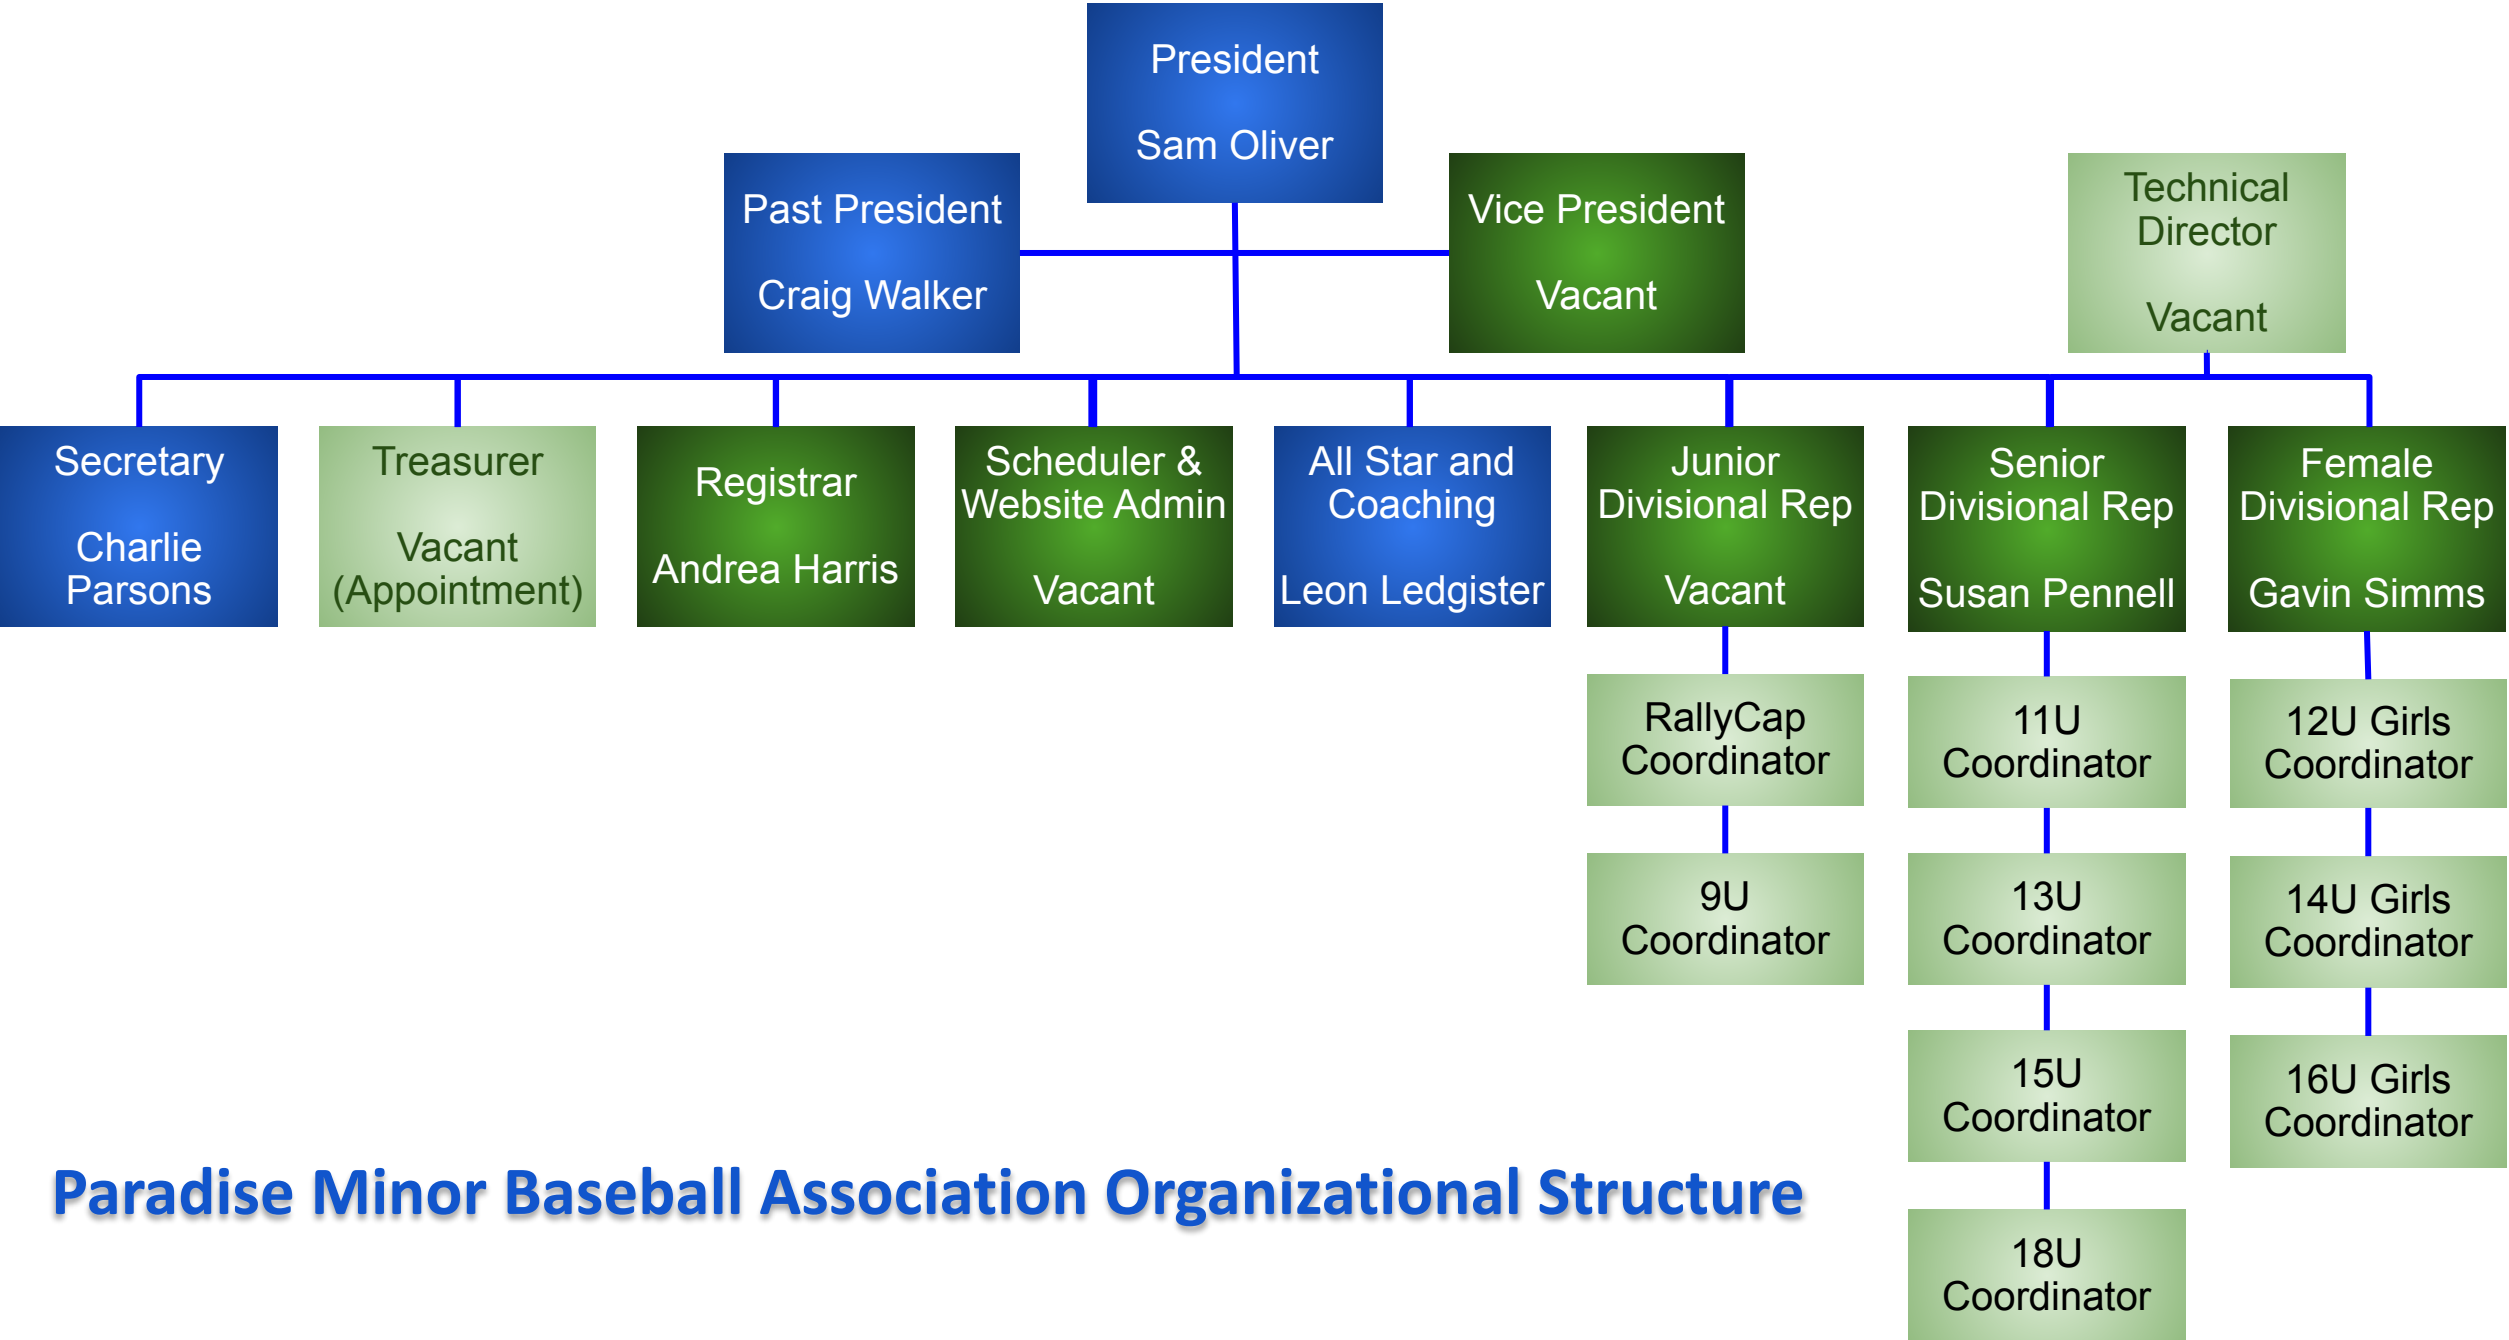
President

Sam Oliver

Past President

Craig Walker

Vice President

Vacant

Technical Director

Vacant

Secretary

Charlie Parsons

Treasurer

Vacant (Appointment)

Registrar

Andrea Harris

Scheduler & Website Admin

Vacant

All Star and Coaching

Leon Ledgister

Junior Divisional Rep

Vacant

Senior Divisional Rep

Susan Pennell

Female Divisional Rep

Gavin Simms

RallyCap Coordinator

9U Coordinator

11U Coordinator

13U Coordinator

15U Coordinator

18U Coordinator

12U Girls Coordinator

14U Girls Coordinator

16U Girls Coordinator

Paradise Minor Baseball Association Organizational Structure